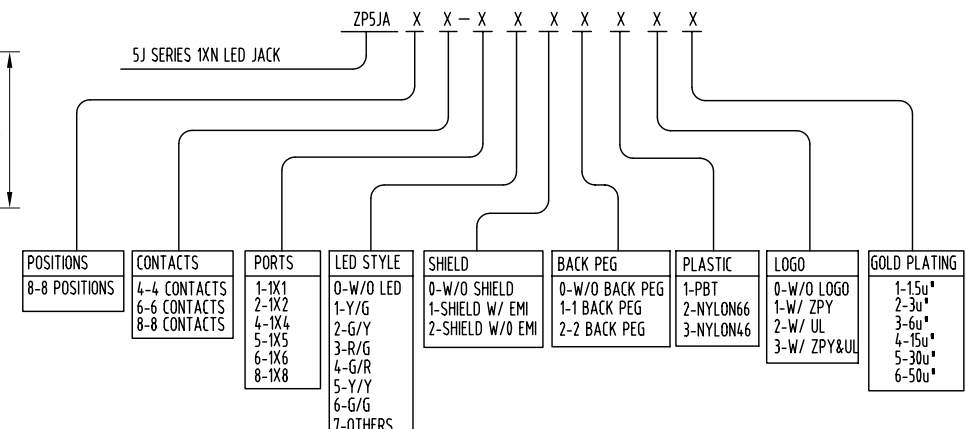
ZP5JA X X – X X X X X X X

5J SERIES 1XN LED JACK

| POSITIONS |
|---|
| 8-8 POSITIONS |

| CONTACTS |
|---|
| 4-4 CONTACTS |
| 6-6 CONTACTS |
| 8-8 CONTACTS |

| PORTS |
|---|
| 1-1X1 |
| 2-1X2 |
| 4-1X4 |
| 5-1X5 |
| 6-1X6 |
| 8-1X8 |

| LED STYLE |
|---|
| 0-W/O LED |
| 1-Y/G |
| 2-G/Y |
| 3-R/G |
| 4-G/R |
| 5-Y/Y |
| 6-G/G |
| 7-OTHERS |

| SHIELD |
|---|
| 0-W/O SHIELD |
| 1-SHIELD W/ EMI |
| 2-SHIELD W/0 EMI |

| BACK PEG |
|---|
| 0-W/O BACK PEG |
| 1-1 BACK PEG |
| 2-2 BACK PEG |

| PLASTIC |
|---|
| 1-PBT |
| 2-NYLON66 |
| 3-NYLON46 |

| LOGO |
|---|
| 0-W/O LOGO |
| 1-W/ ZPY |
| 2-W/ UL |
| 3-W/ ZPY&UL |

| GOLD PLATING |
|---|
| 1-1.5u" |
| 2-3u" |
| 3-6u" |
| 4-15u" |
| 5-30u" |
| 6-50u" |